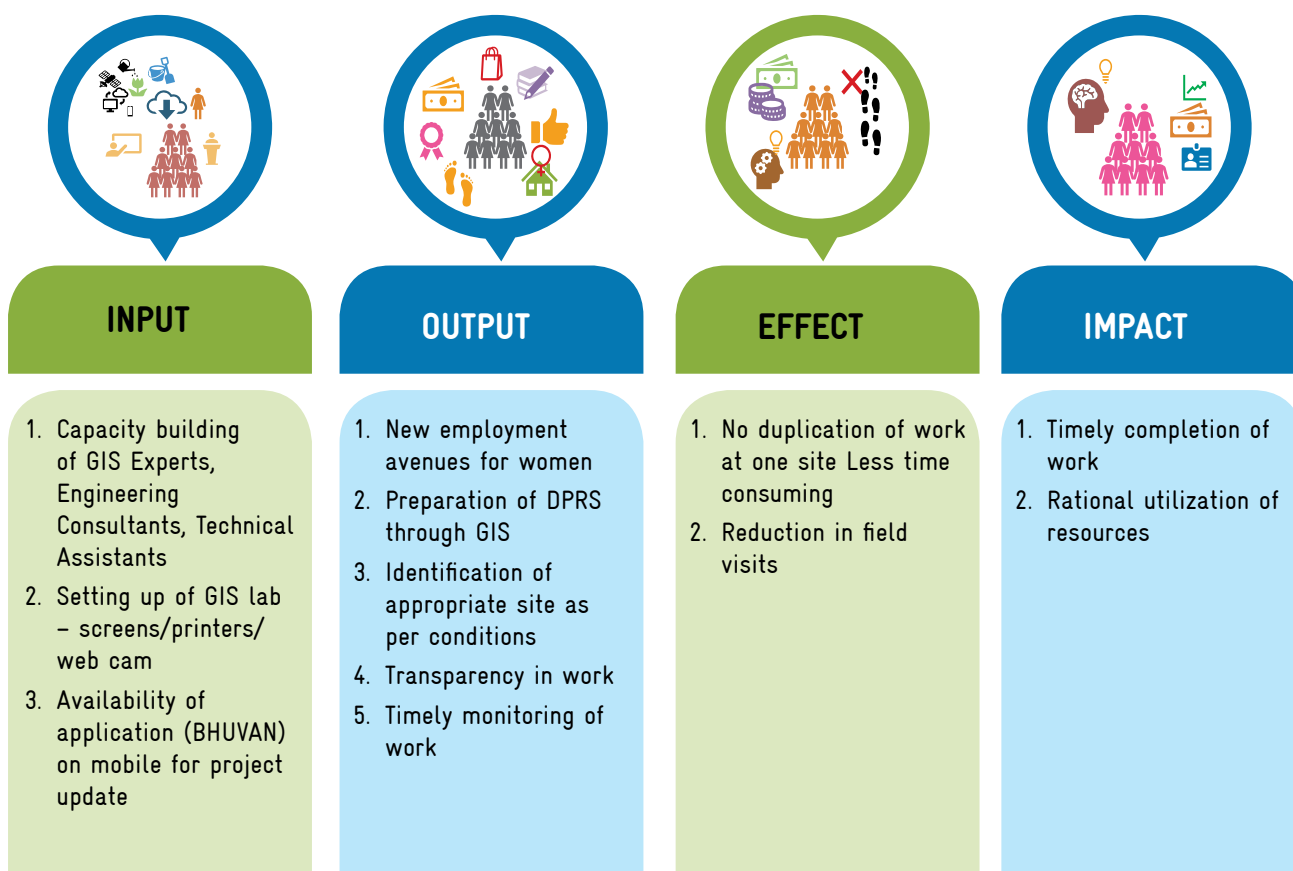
INPUT

1. Capacity building of GIS Experts, Engineering Consultants, Technical Assistants
2. Setting up of GIS lab – screens/printers/ web cam
3. Availability of application (BHUVAN) on mobile for project update

OUTPUT

1. New employment avenues for women
2. Preparation of DPRS through GIS
3. Identification of appropriate site as per conditions
4. Transparency in work
5. Timely monitoring of work

EFFECT

1. No duplication of work at one site Less time consuming
2. Reduction in field visits

IMPACT

1. Timely completion of work
2. Rational utilization of resources